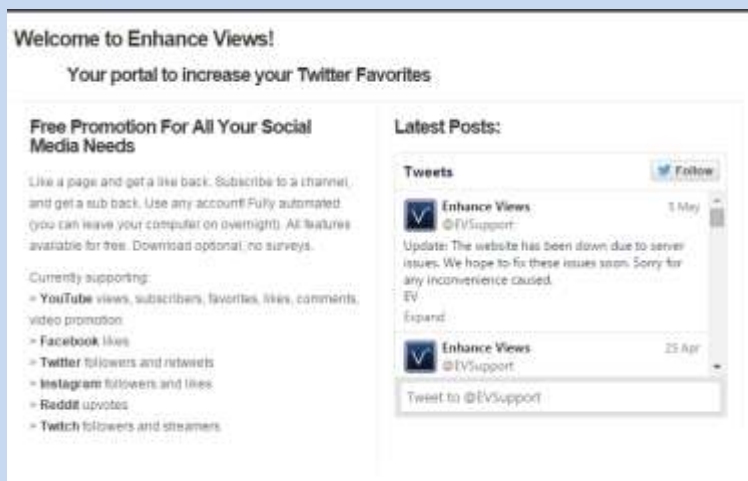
Welcome to Enhance Views!

Your portal to increase your Twitter Favorites

Free Promotion For All Your Social Media Needs

Like a page and get a like back. Subscribe to a channel, and get a sub back. Use any account! Fully automated (you can leave your computer on overnight). All features available for free. Download optional, no surveys.

Currently supporting:
- YouTube views, subscribers, favorites, likes, comments, video promotion
- Facebook likes
- Twitter followers and retweets
- Instagram followers and likes
- Reddit upvotes
- Twitch followers and streamers

Latest Posts:

Tweets

Follow

Enhance Views
@EVSupport
5 May

Update: The website has been down due to server issues. We hope to fix these issues soon. Sorry for any inconvenience caused.
EV

Expand

Enhance Views
@EVSupport
25 Apr

Tweet to @EVSupport